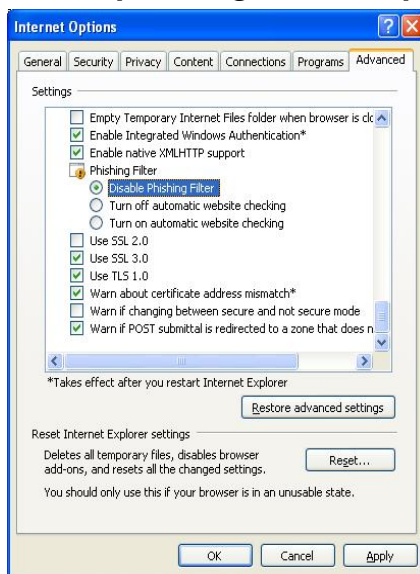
Internet Options

General | Security | Privacy | Content | Connections | Programs | Advanced

Settings

Empty Temporary Internet Files folder when browser is clo
Enable Integrated Windows Authentication*
Enable native XMLHTTP support
Phishing Filter
Disable Phishing Filter
Turn off automatic website checking
Turn on automatic website checking
Use SSL 2.0
Use SSL 3.0
Use TLS 1.0
Warn about certificate address mismatch*
Warn if changing between secure and not secure mode
Warn if POST submittal is redirected to a zone that does n

*Takes effect after you restart Internet Explorer

Restore advanced settings

Reset Internet Explorer settings

Deletes all temporary files, disables browser add-ons, and resets all the changed settings.

Reset...

You should only use this if your browser is in an unusable state.

OK | Cancel | Apply